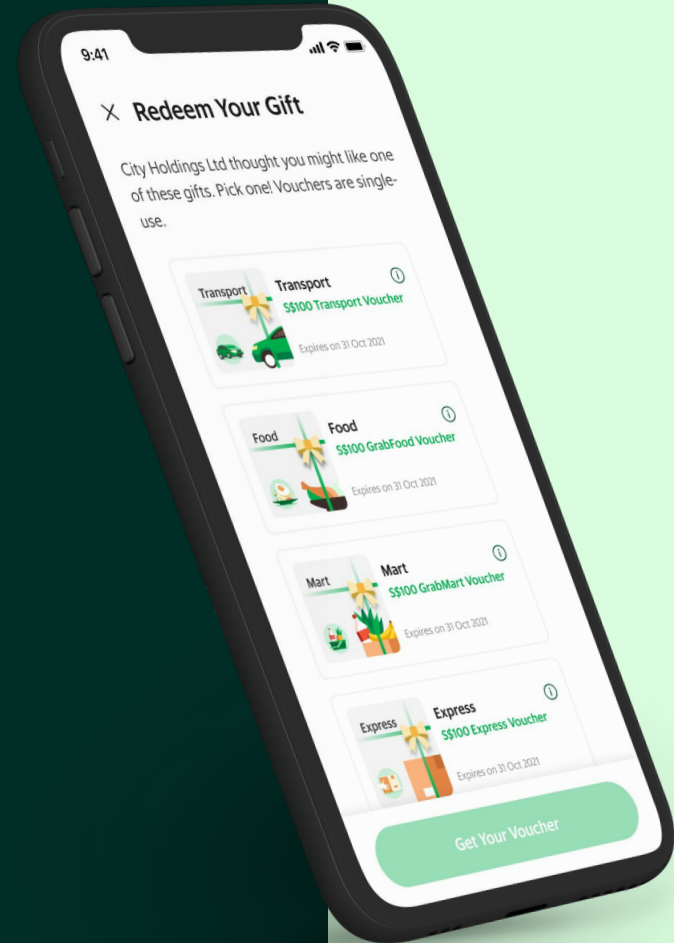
9:41

Redeem Your Gift

City Holdings Ltd thought you might like one of these gifts. Pick one! Vouchers are single-use.

Transport
Transport
S$100 Transport Voucher
Expires on 31 Oct 2021

Food
Food
S$100 GrabFood Voucher
Expires on 31 Oct 2021

Mart
Mart
S$100 GrabMart Voucher
Expires on 31 Oct 2021

Express
Express
S$100 Express Voucher
Expires on 31 Oct 2021

Get Your Voucher